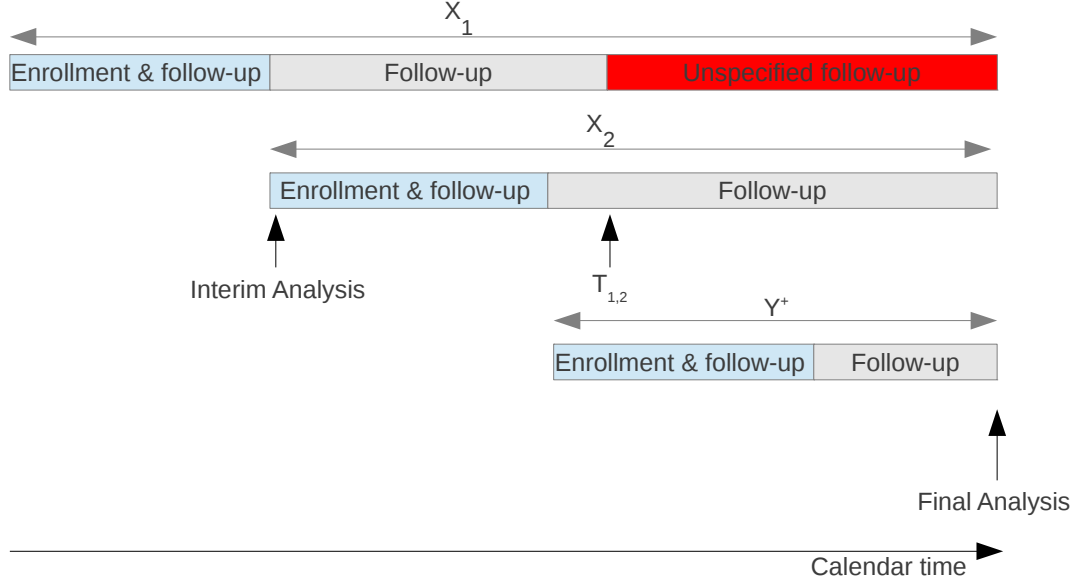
$X_1$

Enrollment & follow-up | Follow-up | Unspecified follow-up

$X_2$

Enrollment & follow-up | Follow-up

Interim Analysis

$T_{1,2}$

$Y^+$

Enrollment & follow-up | Follow-up

Final Analysis

Calendar time